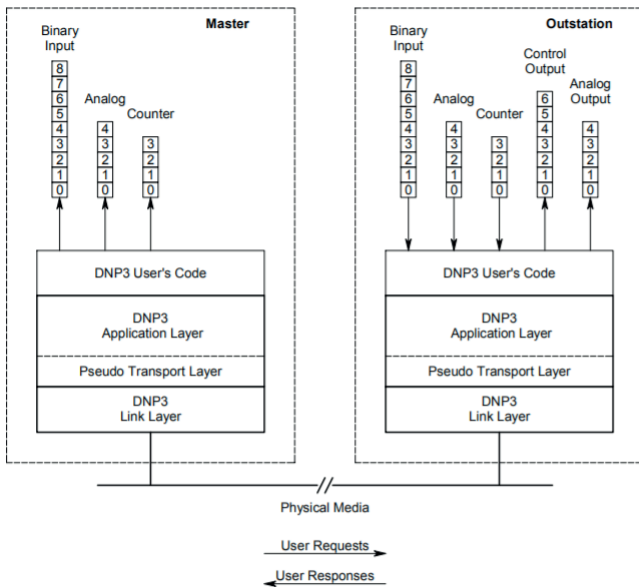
Master

Binary Input

8
7
6
5
4
3
2
1
0

Analog

4
3
2
1
0

Counter

3
2
1
0

DNP3 User's Code

DNP3 Application Layer

Pseudo Transport Layer

DNP3 Link Layer

Outstation

Binary Input

8
7
6
5
4
3
2
1
0

Analog

4
3
2
1
0

Counter

3
2
1
0

Control Output

6
5
4
3
2
1
0

Analog Output

4
3
2
1
0

DNP3 User's Code

DNP3 Application Layer

Pseudo Transport Layer

DNP3 Link Layer

Physical Media

User Requests

User Responses